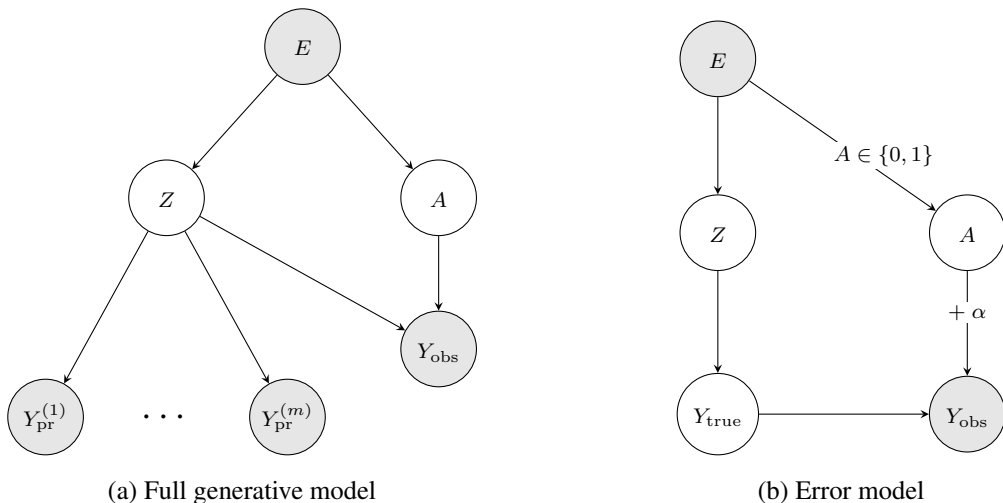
$E$

$Z$

$A$

$Y_{\text{obs}}$

$Y_{\text{pr}}^{(1)}$

$\cdots$

$Y_{\text{pr}}^{(m)}$

(a) Full generative model

$E$

$A \in \{0, 1\}$

$Z$

$A$

$+\alpha$

$Y_{\text{true}}$

$Y_{\text{obs}}$

(b) Error model